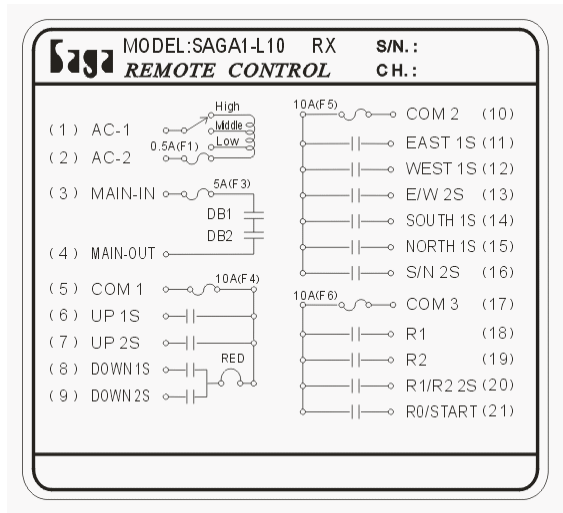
Saga MODEL:SAGA1-L10 RX S/N.:
REMOTE CONTROL CH.:

(1) AC-1
(2) AC-2
High
Middle
Low
0.5A(F1)
(3) MAIN-IN
5A(F3)
DB1
DB2
(4) MAIN-OUT
(5) COM 1
10A(F4)
(6) UP 1S
(7) UP 2S
(8) DOWN 1S
RED
(9) DOWN 2S

10A(F5)
COM 2 (10)
EAST 1S (11)
WEST 1S (12)
E/W 2S (13)
SOUTH 1S (14)
NORTH 1S (15)
S/N 2S (16)
10A(F6)
COM 3 (17)
R1 (18)
R2 (19)
R1/R2 2S (20)
R0/START (21)